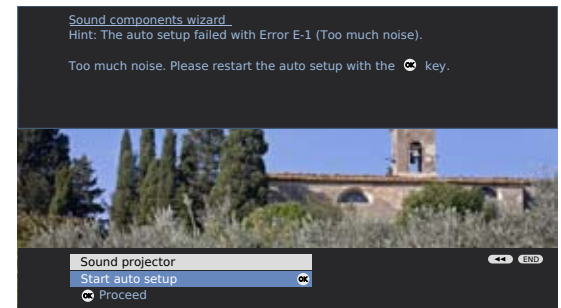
Sound components wizard
Hint: The auto setup failed with Error E-1 (Too much noise).

Too much noise. Please restart the auto setup with the OK key.

Sound projector
Start auto setup OK
OK Proceed

◄◄ END